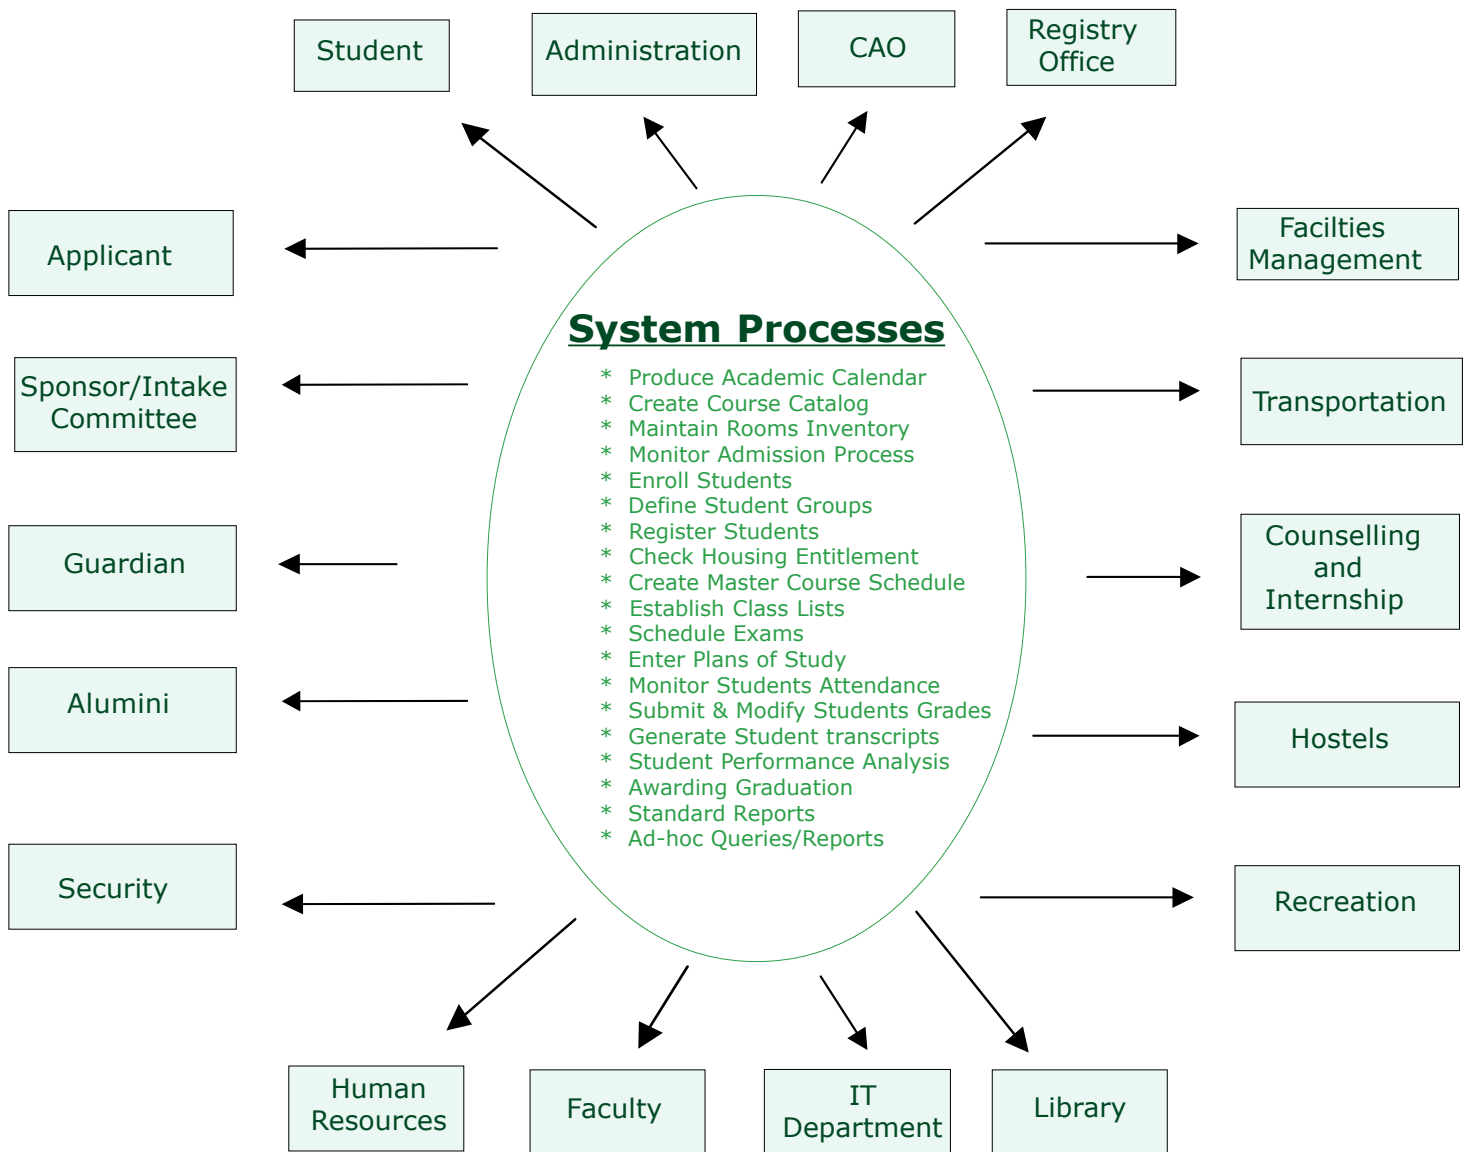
Student

Administration

CAO

Registry Office

Applicant

Facilties Management

Sponsor/Intake Committee

Transportation

Guardian

Counselling and Internship

Alumini

Hostels

Security

Recreation

System Processes

* Produce Academic Calendar
* Create Course Catalog
* Maintain Rooms Inventory
* Monitor Admission Process
* Enroll Students
* Define Student Groups
* Register Students
* Check Housing Entitlement
* Create Master Course Schedule
* Establish Class Lists
* Schedule Exams
* Enter Plans of Study
* Monitor Students Attendance
* Submit & Modify Students Grades
* Generate Student transcripts
* Student Performance Analysis
* Awarding Graduation
* Standard Reports
* Ad-hoc Queries/Reports

Human Resources

Faculty

IT Department

Library